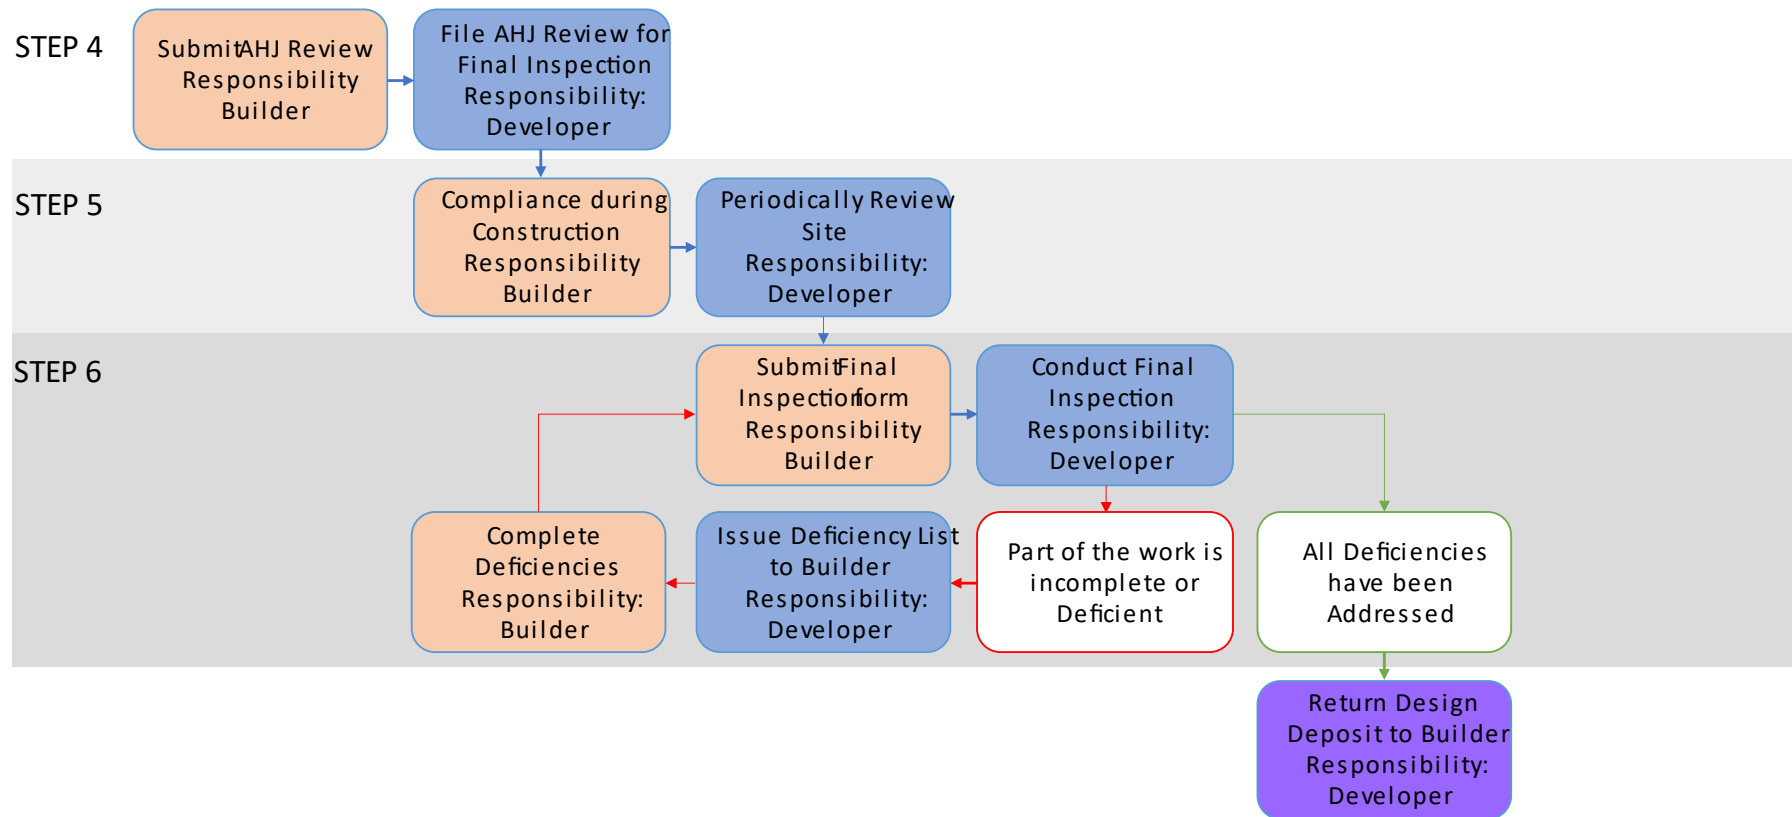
STEP 4

SubmitAHJ Review Responsibility Builder

File AHJ Review for Final Inspection Responsibility: Developer

STEP 5

Compliance during Construction Responsibility Builder

Periodically Review Site Responsibility: Developer

STEP 6

SubmitFinal Inspectionform Responsibility Builder

Conduct Final Inspection Responsibility: Developer

Complete Deficiencies Responsibility: Builder

Issue Deficiency List to Builder Responsibility: Developer

Part of the work is incomplete or Deficient

All Deficiencies have been Addressed

Return Design Deposit to Builder Responsibility: Developer